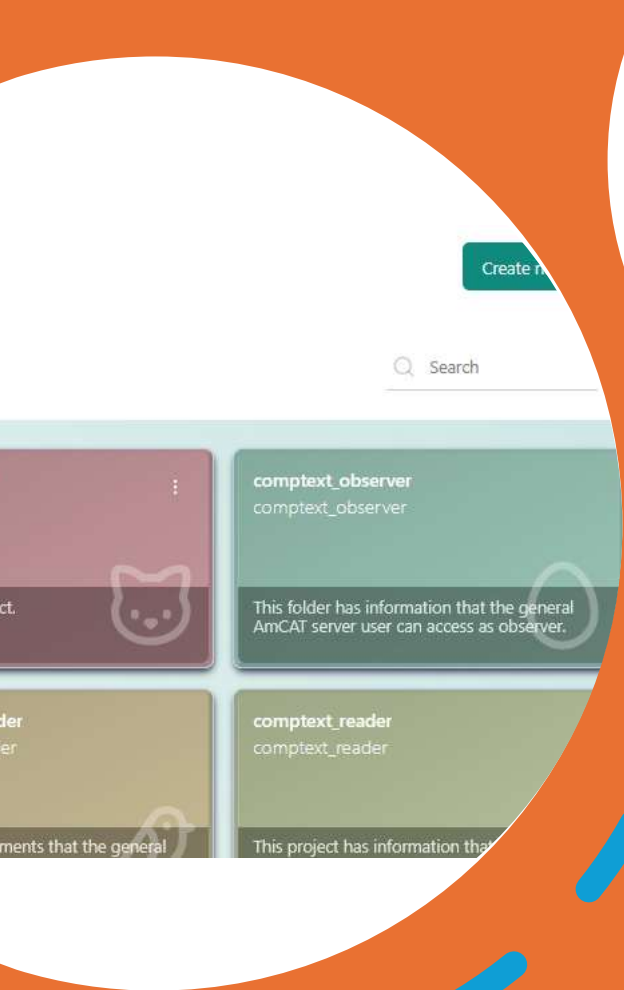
Create n

Search

ct.

comptext_observer
comptext_observer

This folder has information that the general AmCAT server user can access as observer.

der
er

ments that the general

comptext_reader
comptext_reader

This project has information tha